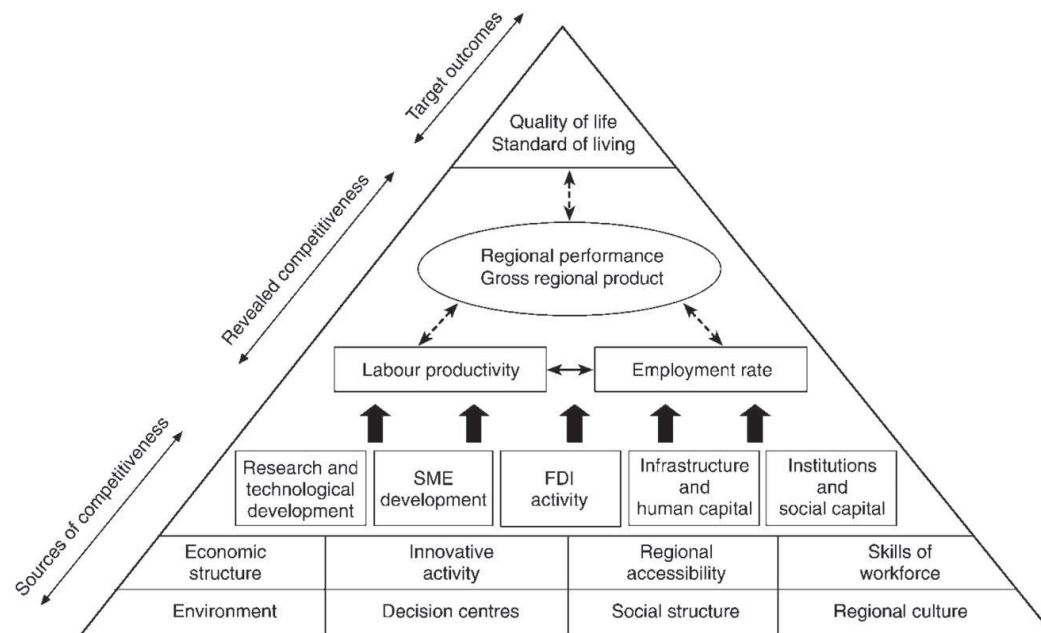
Target outcomes

Revealed competitiveness

Sources of competitiveness

Quality of life
Standard of living

Regional performance
Gross regional product

Labour productivity

Employment rate

Research and technological development

SME development

FDI activity

Infrastructure and human capital

Institutions and social capital

| Economic structure | Innovative activity | Regional accessibility | Skills of workforce |
|---|---|---|---|
| Environment | Decision centres | Social structure | Regional culture |